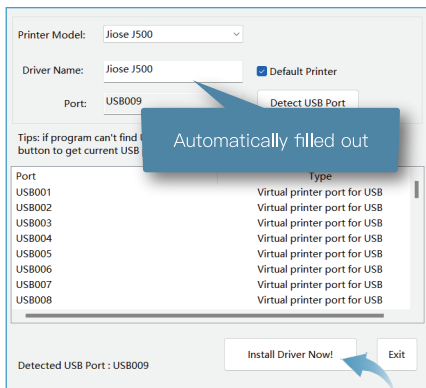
Printer Model: Jiose J500

Driver Name: Jiose J500

Default Printer

Port: USB009

Detect USB Port

Automatically filled out

Tips: if program can't find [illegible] button to get current USB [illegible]

| Port | Type |
|---|---|
| USB001 | Virtual printer port for USB |
| USB002 | Virtual printer port for USB |
| USB003 | Virtual printer port for USB |
| USB004 | Virtual printer port for USB |
| USB005 | Virtual printer port for USB |
| USB006 | Virtual printer port for USB |
| USB007 | Virtual printer port for USB |
| USB008 | Virtual printer port for USB |

Detected USB Port : USB009

Install Driver Now!

Exit